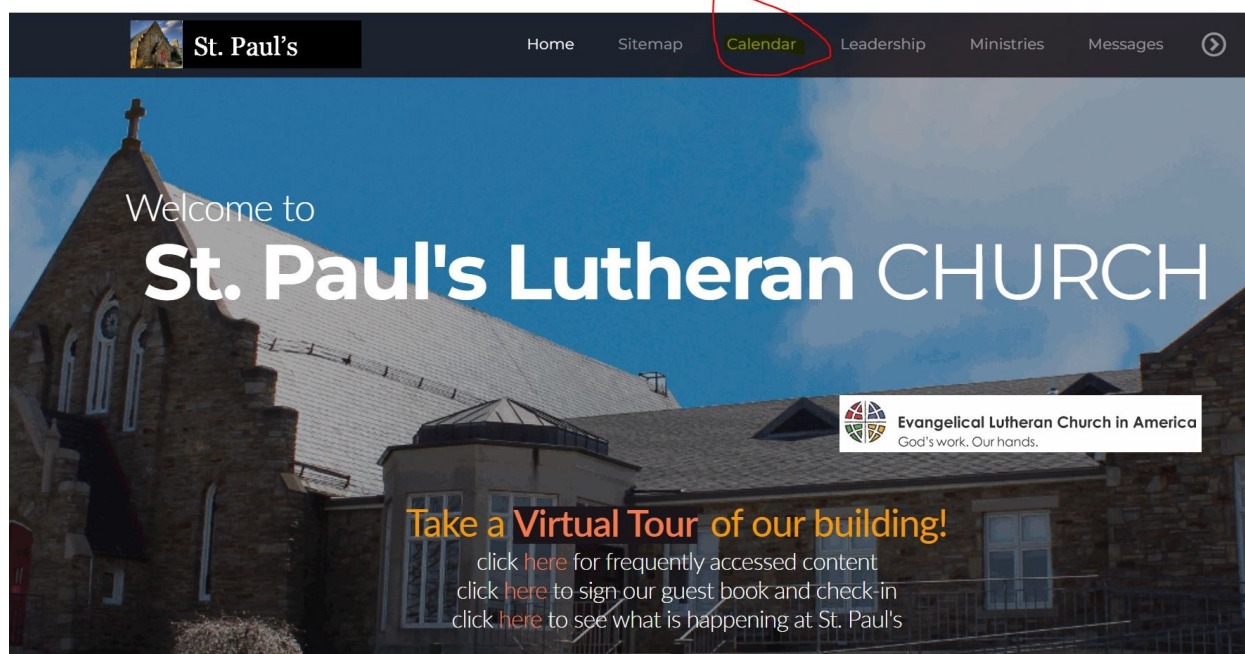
St. Paul's

Home Sitemap Calendar Leadership Ministries Messages

Welcome to
St. Paul's Lutheran CHURCH

Evangelical Lutheran Church in America
God's work. Our hands.

Take a Virtual Tour of our building!
click here for frequently accessed content
click here to sign our guest book and check-in
click here to see what is happening at St. Paul's